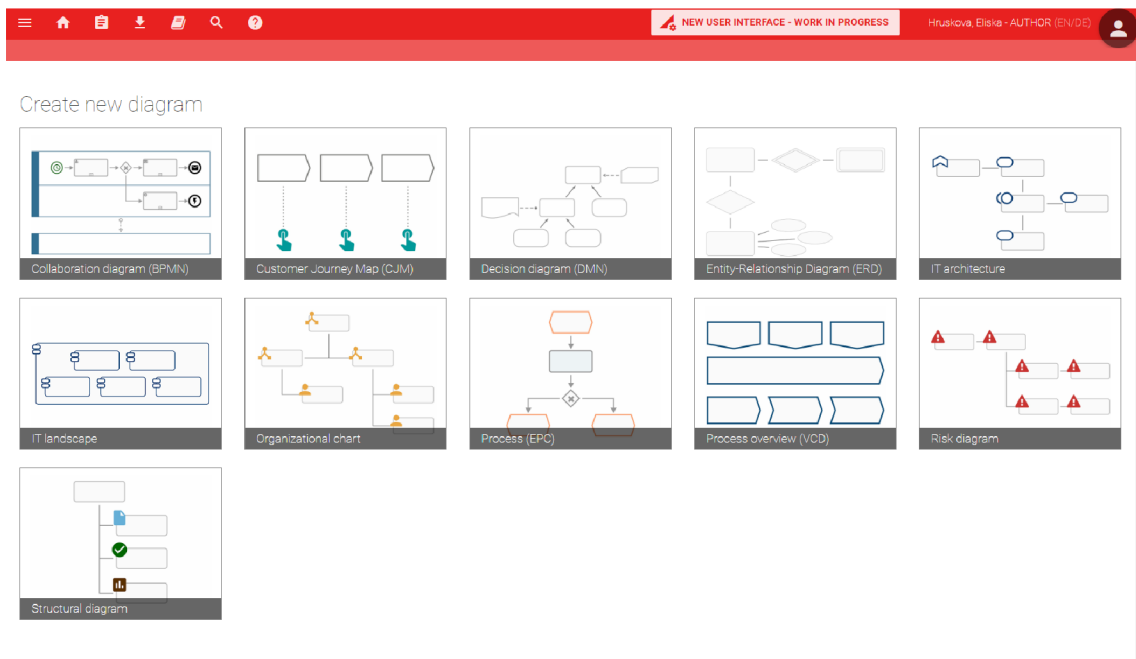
NEW USER INTERFACE - WORK IN PROGRESS

Hruskova, Eliska - AUTHOR (EN/DE)

Create new diagram

Collaboration diagram (BPMN)

Customer Journey Map (CJM)

Decision diagram (DMN)

Entity-Relationship Diagram (ERD)

IT architecture

IT landscape

Organizational chart

Process (EPC)

Process overview (VCD)

Risk diagram

Structural diagram